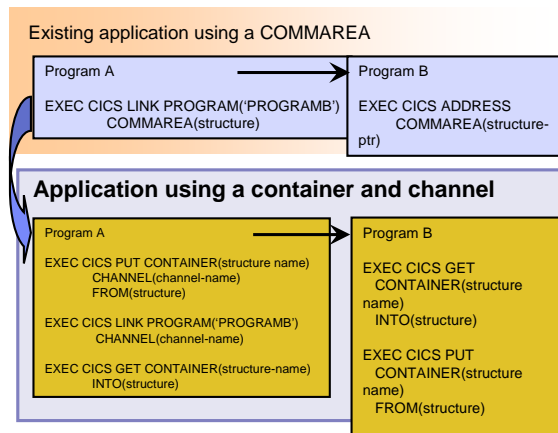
Existing application using a COMMAREA

Program A

EXEC CICS LINK PROGRAM(‘PROGRAMB’) COMMAREA(structure)

Program B

EXEC CICS ADDRESS COMMAREA(structure-ptr)

Application using a container and channel

Program A

EXEC CICS PUT CONTAINER(structure name) CHANNEL(channel-name) FROM(structure)

EXEC CICS LINK PROGRAM(‘PROGRAMB’) CHANNEL(channel-name)

EXEC CICS GET CONTAINER(structure-name) INTO(structure)

Program B

EXEC CICS GET CONTAINER(structure name) INTO(structure)

EXEC CICS PUT CONTAINER(structure name) FROM(structure)